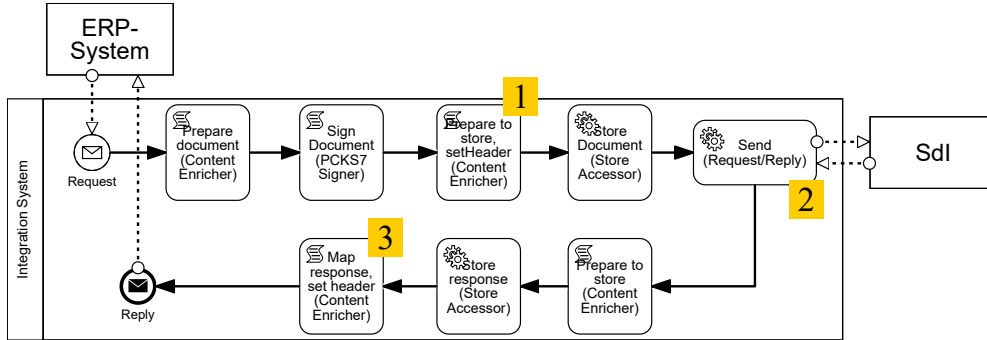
ERP-System

Integration System

Request

Prepare document (Content Enricher)

Sign Document (PCKS7 Signer)

1

Prepare to store, setHeader (Content Enricher)

Store Document (Store Accessor)

Send (Request/Reply)

SdI

2

3

Map response, set header (Content Enricher)

Store response (Store Accessor)

Prepare to store (Content Enricher)

Reply